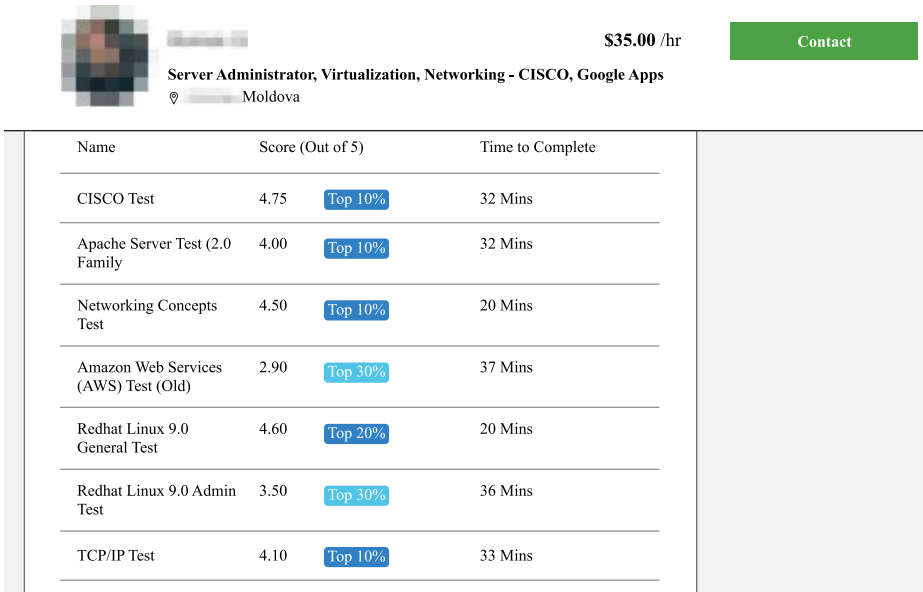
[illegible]

$35.00 /hr

Contact

Server Administrator, Virtualization, Networking - CISCO, Google Apps

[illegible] Moldova

| Name | Score (Out of 5) | | Time to Complete |
|---|---|---|---|
| CISCO Test | 4.75 | Top 10% | 32 Mins |
| Apache Server Test (2.0 Family | 4.00 | Top 10% | 32 Mins |
| Networking Concepts Test | 4.50 | Top 10% | 20 Mins |
| Amazon Web Services (AWS) Test (Old) | 2.90 | Top 30% | 37 Mins |
| Redhat Linux 9.0 General Test | 4.60 | Top 20% | 20 Mins |
| Redhat Linux 9.0 Admin Test | 3.50 | Top 30% | 36 Mins |
| TCP/IP Test | 4.10 | Top 10% | 33 Mins |